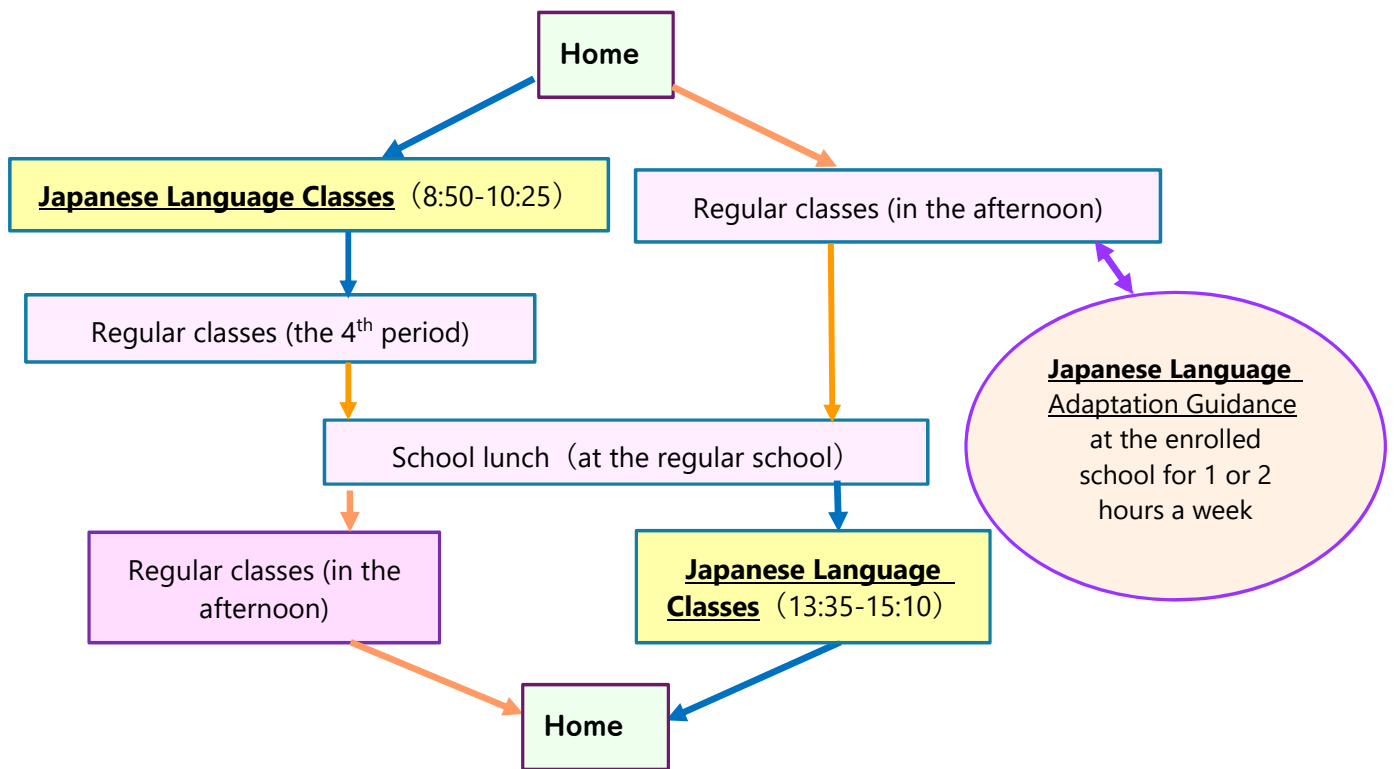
Home

Japanese Language Classes（8:50-10:25）

Regular classes (in the afternoon)

Regular classes (the 4$^{th}$ period)

Japanese Language Adaptation Guidance at the enrolled school for 1 or 2 hours a week

School lunch（at the regular school）

Regular classes (in the afternoon)

Japanese Language Classes（13:35-15:10）

Home